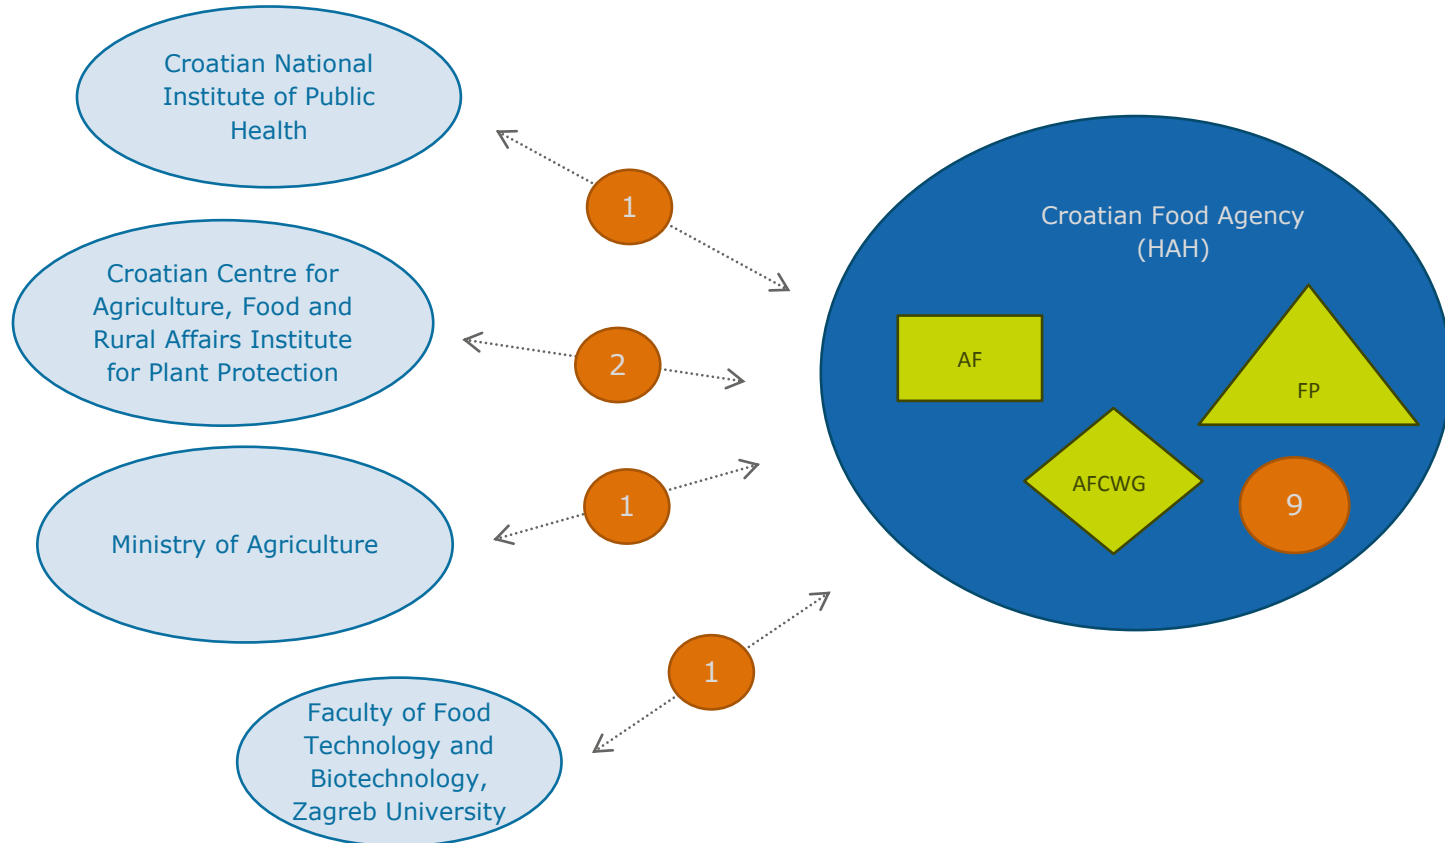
Croatian National Institute of Public Health

1

Croatian Centre for Agriculture, Food and Rural Affairs Institute for Plant Protection

2

Ministry of Agriculture

1

Faculty of Food Technology and Biotechnology, Zagreb University

1

Croatian Food Agency (HAH)

AF

FP

AFCWG

9